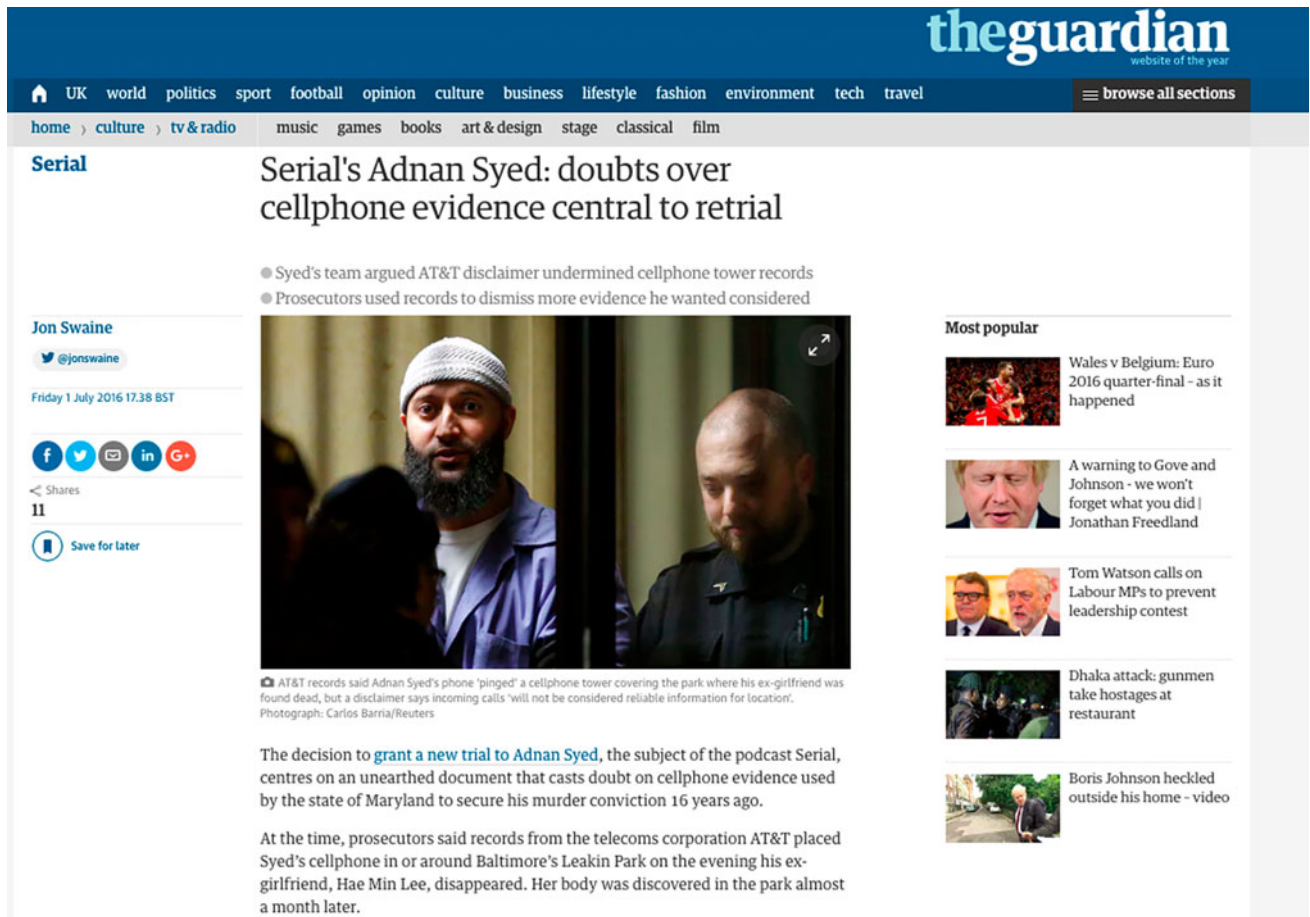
theguardian
website of the year

UK world politics sport football opinion culture business lifestyle fashion environment tech travel

browse all sections

home › culture › tv & radio music games books art & design stage classical film

Serial

Serial's Adnan Syed: doubts over cellphone evidence central to retrial

Syed's team argued AT&T disclaimer undermined cellphone tower records
Prosecutors used records to dismiss more evidence he wanted considered

Jon Swaine
@jonswaine
Friday 1 July 2016 17.38 BST

Shares
11

Save for later

AT&T records said Adnan Syed's phone 'pinged' a cellphone tower covering the park where his ex-girlfriend was found dead, but a disclaimer says incoming calls 'will not be considered reliable information for location'. Photograph: Carlos Barria/Reuters

The decision to grant a new trial to Adnan Syed, the subject of the podcast Serial, centres on an unearthed document that casts doubt on cellphone evidence used by the state of Maryland to secure his murder conviction 16 years ago.

At the time, prosecutors said records from the telecoms corporation AT&T placed Syed's cellphone in or around Baltimore's Leakin Park on the evening his ex-girlfriend, Hae Min Lee, disappeared. Her body was discovered in the park almost a month later.

Most popular

Wales v Belgium: Euro 2016 quarter-final - as it happened

A warning to Gove and Johnson - we won't forget what you did | Jonathan Freedland

Tom Watson calls on Labour MPs to prevent leadership contest

Dhaka attack: gunmen take hostages at restaurant

Boris Johnson heckled outside his home - video